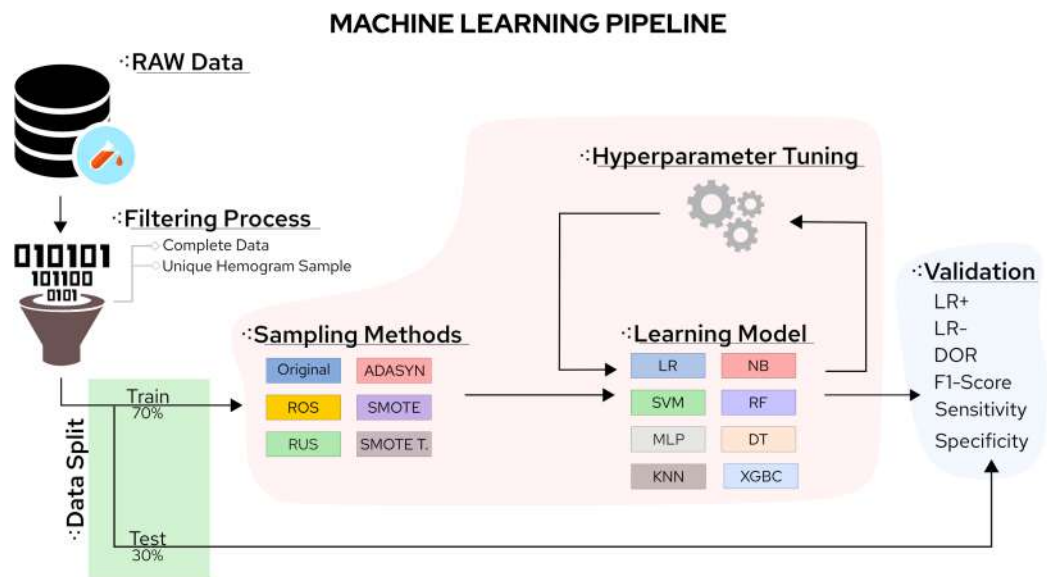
MACHINE LEARNING PIPELINE

∵RAW Data

∵Filtering Process

010101
101100
0101

Complete Data
Unique Hemogram Sample

∵Data Split

Train
70%

Test
30%

∵Sampling Methods

| Original | ADASYN |
|---|---|
| ROS | SMOTE |
| RUS | SMOTE T. |

∵Hyperparameter Tuning

∵Learning Model

| LR | NB |
|---|---|
| SVM | RF |
| MLP | DT |
| KNN | XGBC |

∵Validation
LR+
LR-
DOR
F1-Score
Sensitivity
Specificity